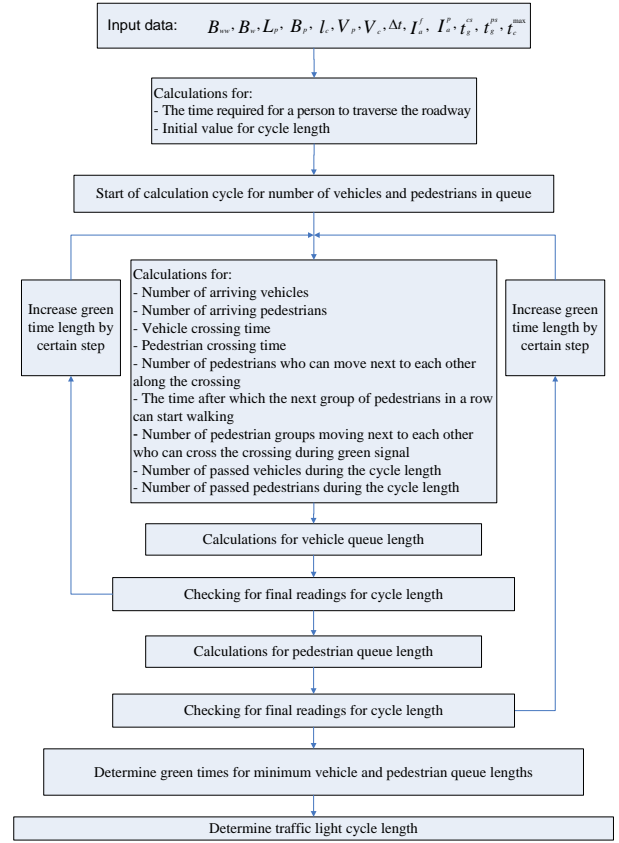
Input data: $B_{ww}, B_w, L_p, B_p, l_c, V_p, V_c, \Delta t, I_a^f, I_a^p, t_g^{cs}, t_g^{ps}, t_c^{\max}$

Calculations for:
- The time required for a person to traverse the roadway
- Initial value for cycle length

Start of calculation cycle for number of vehicles and pedestrians in queue

Increase green time length by certain step

Calculations for:
- Number of arriving vehicles
- Number of arriving pedestrians
- Vehicle crossing time
- Pedestrian crossing time
- Number of pedestrians who can move next to each other along the crossing
- The time after which the next group of pedestrians in a row can start walking
- Number of pedestrian groups moving next to each other who can cross the crossing during green signal
- Number of passed vehicles during the cycle length
- Number of passed pedestrians during the cycle length

Increase green time length by certain step

Calculations for vehicle queue length

Checking for final readings for cycle length

Calculations for pedestrian queue length

Checking for final readings for cycle length

Determine green times for minimum vehicle and pedestrian queue lengths

Determine traffic light cycle length